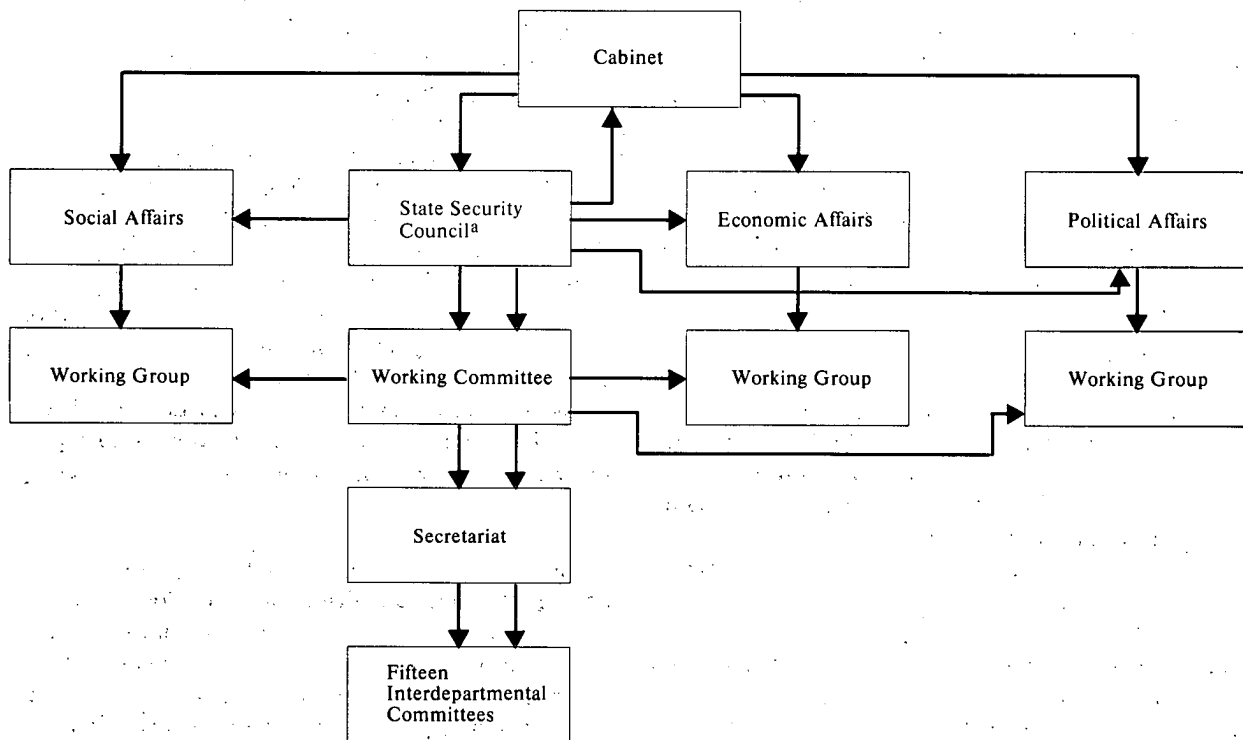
Cabinet

Social Affairs

State Security Council$^{a}$

Economic Affairs

Political Affairs

Working Group

Working Committee

Working Group

Working Group

Secretariat

Fifteen Interdepartmental Committees